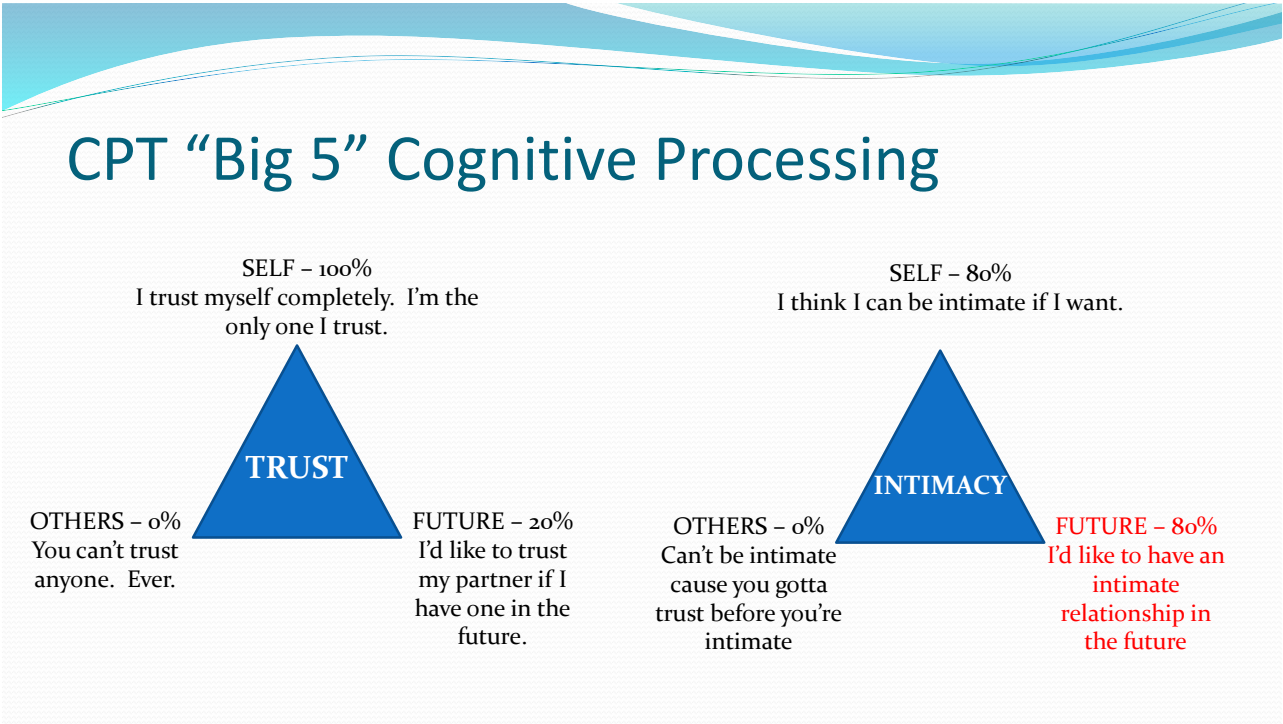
CPT “Big 5” Cognitive Processing

SELF – 100%
I trust myself completely. I’m the only one I trust.

TRUST

OTHERS – 0%
You can’t trust anyone. Ever.

FUTURE – 20%
I’d like to trust my partner if I have one in the future.

SELF – 80%
I think I can be intimate if I want.

INTIMACY

OTHERS – 0%
Can’t be intimate cause you gotta trust before you’re intimate

FUTURE – 80%
I’d like to have an intimate relationship in the future